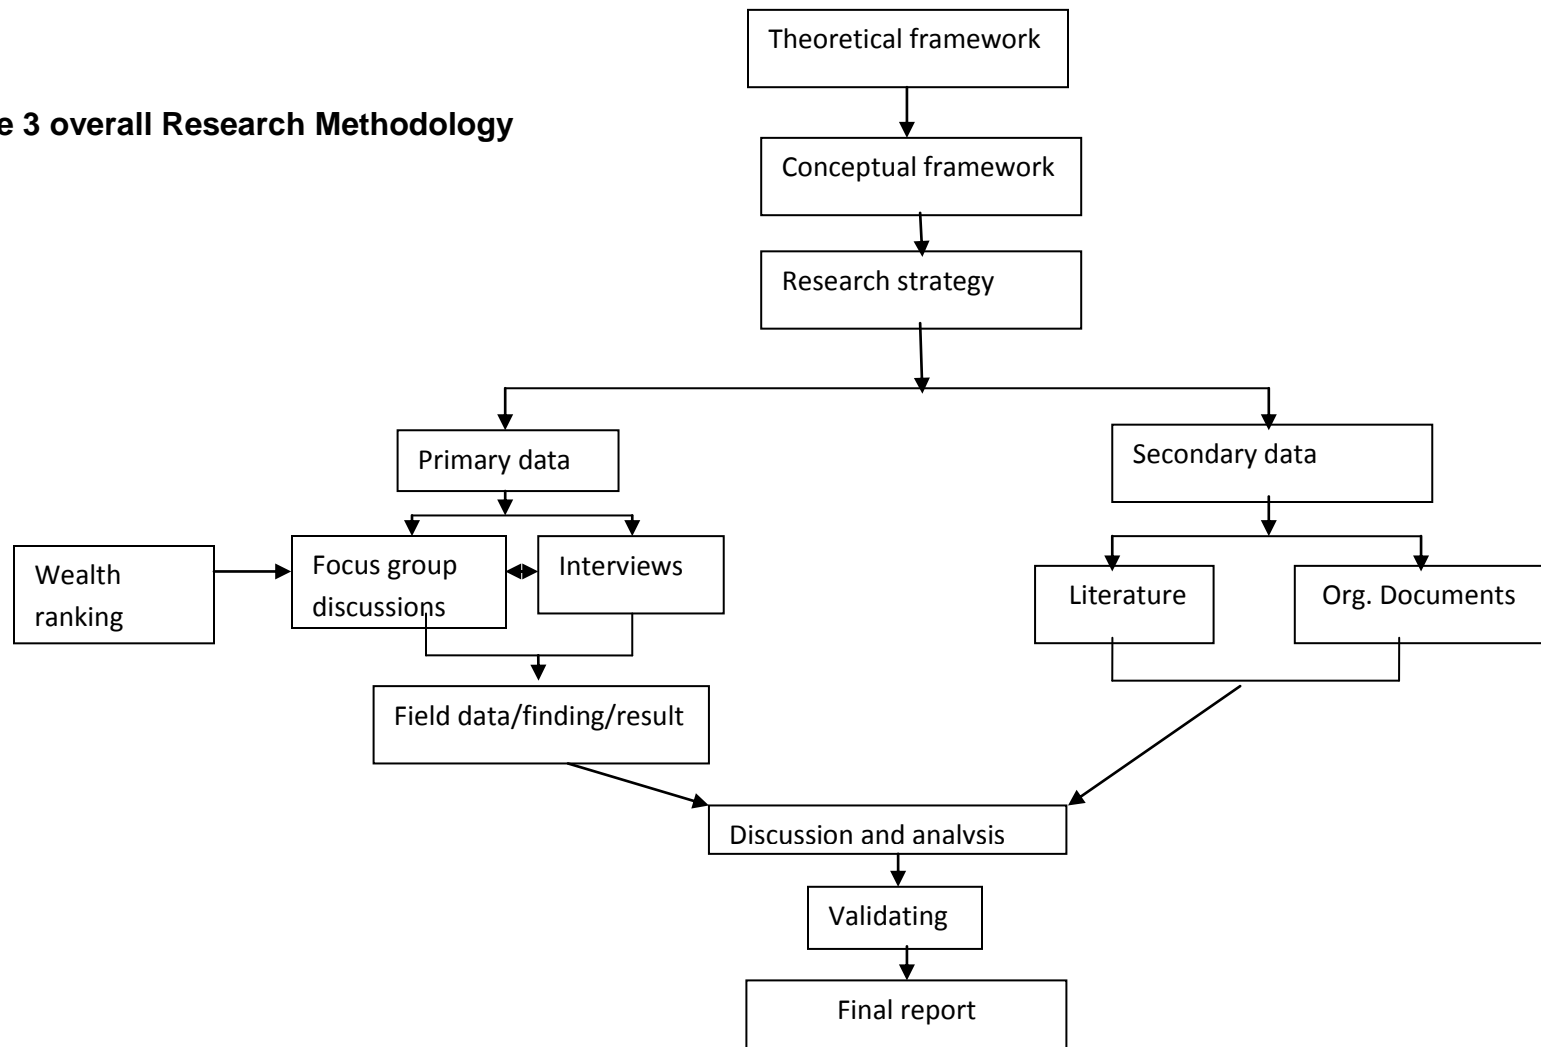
e 3 overall Research Methodology

Theoretical framework

Conceptual framework

Research strategy

Primary data

Secondary data

Wealth ranking

Focus group discussions

Interviews

Literature

Org. Documents

Field data/finding/result

Discussion and analysis

Validating

Final report